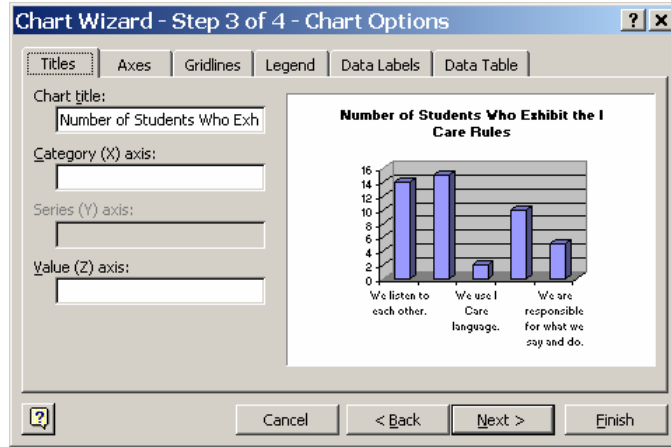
Chart Wizard - Step 3 of 4 - Chart Options

? X

Titles | Axes | Gridlines | Legend | Data Labels | Data Table

Chart title:
Number of Students Who Exh

Category (X) axis:

Series (Y) axis:

Value (Z) axis:

Number of Students Who Exhibit the I Care Rules

16
14
12
10
8
6
4
2
0

We listen to each other.

We use I Care language.

We are responsible for what we say and do.

Cancel | < Back | Next > | Finish